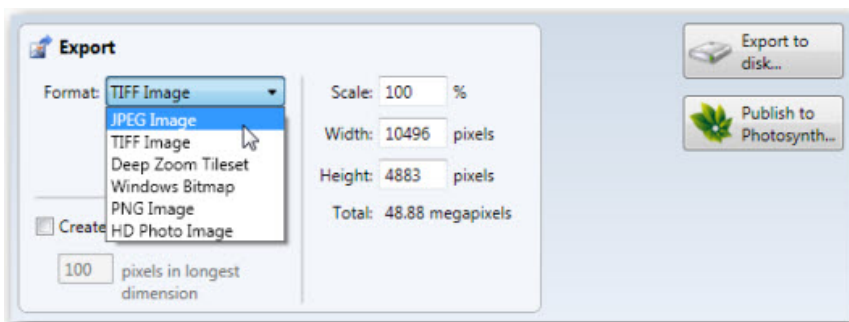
Export

Format: TIFF Image

JPEG Image
TIFF Image
Deep Zoom Tileset
Windows Bitmap
PNG Image
HD Photo Image

Create

100 pixels in longest dimension

Scale: 100 %

Width: 10496 pixels

Height: 4883 pixels

Total: 48.88 megapixels

Export to disk...

Publish to Photosynth...